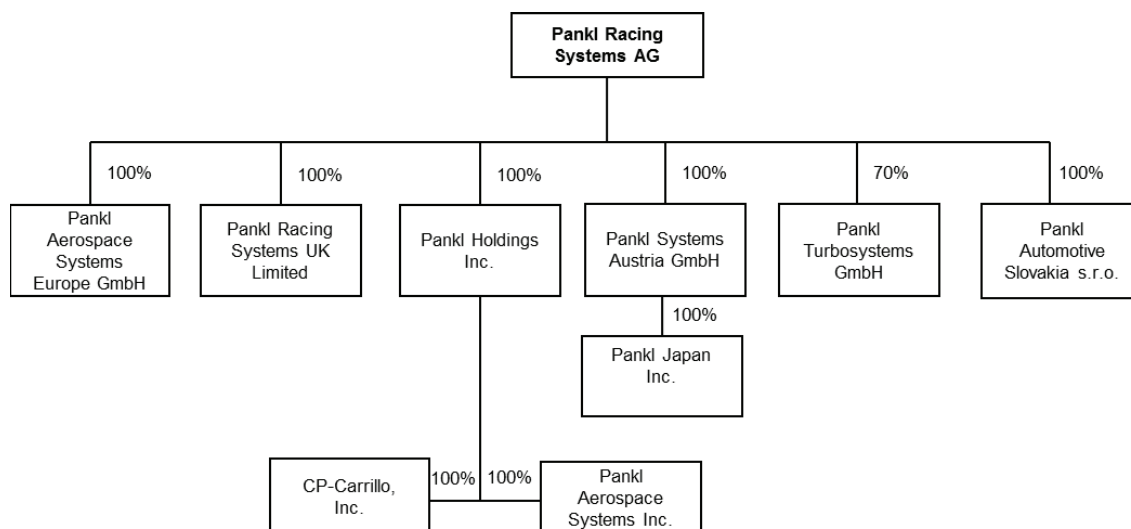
Pankl Racing Systems AG

100%

Pankl Aerospace Systems Europe GmbH

100%

Pankl Racing Systems UK Limited

100%

Pankl Holdings Inc.

100%

Pankl Systems Austria GmbH

100%

Pankl Japan Inc.

70%

Pankl Turbosystems GmbH

100%

Pankl Automotive Slovakia s.r.o.

100%

CP-Carrillo, Inc.

100%

Pankl Aerospace Systems Inc.